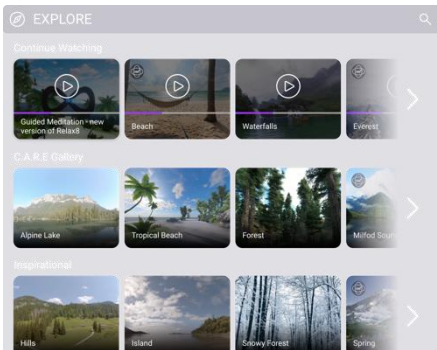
EXPLORE

Continue Watching

Guided Meditation - new version of Relax8

Beach

Waterfalls

Everest

C.A.R.E Gallery

Alpine Lake

Tropical Beach

Forest

Milfod Sou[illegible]

Inspirational

Hills

Island

Snowy Forest

Spring